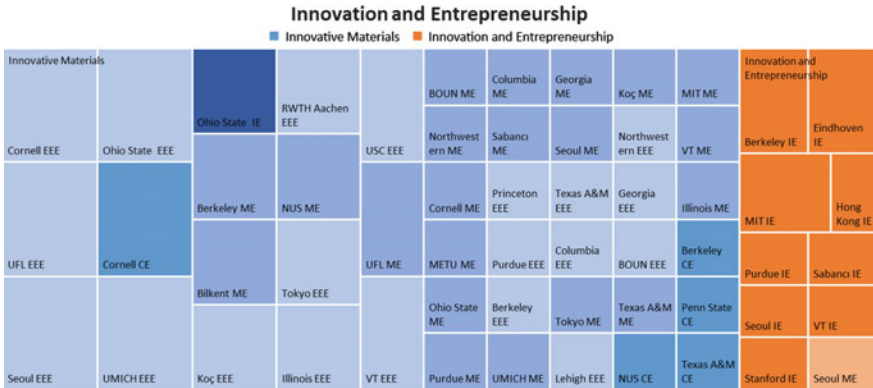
Innovation and Entrepreneurship

Innovative Materials   Innovation and Entrepreneurship

Innovative Materials

Cornell EEE

Ohio State EEE

Ohio State IE

RWTH Aachen EEE

USC EEE

BOUN ME

Columbia ME

Georgia ME

Koç ME

MIT ME

Innovation and Entrepreneurship

Berkeley IE

Eindhoven IE

Northwestern ME

Sabancı ME

Seoul ME

Northwestern EEE

VT ME

Berkeley ME

NUS ME

Cornell ME

Princeton EEE

Texas A&M EEE

Georgia EEE

Illinois ME

MIT IE

Hong Kong IE

UFL EEE

Cornell CE

UFL ME

METU ME

Purdue EEE

Columbia EEE

BOUN EEE

Berkeley CE

Purdue IE

Sabancı IE

Bilkent ME

Tokyo EEE

Ohio State ME

Berkeley EEE

Tokyo ME

Texas A&M ME

Penn State CE

Seoul IE

VT IE

Seoul EEE

UMICH EEE

Koç EEE

Illinois EEE

VT EEE

Purdue ME

UMICH ME

Lehigh EEE

NUS CE

Texas A&M CE

Stanford IE

Seoul ME